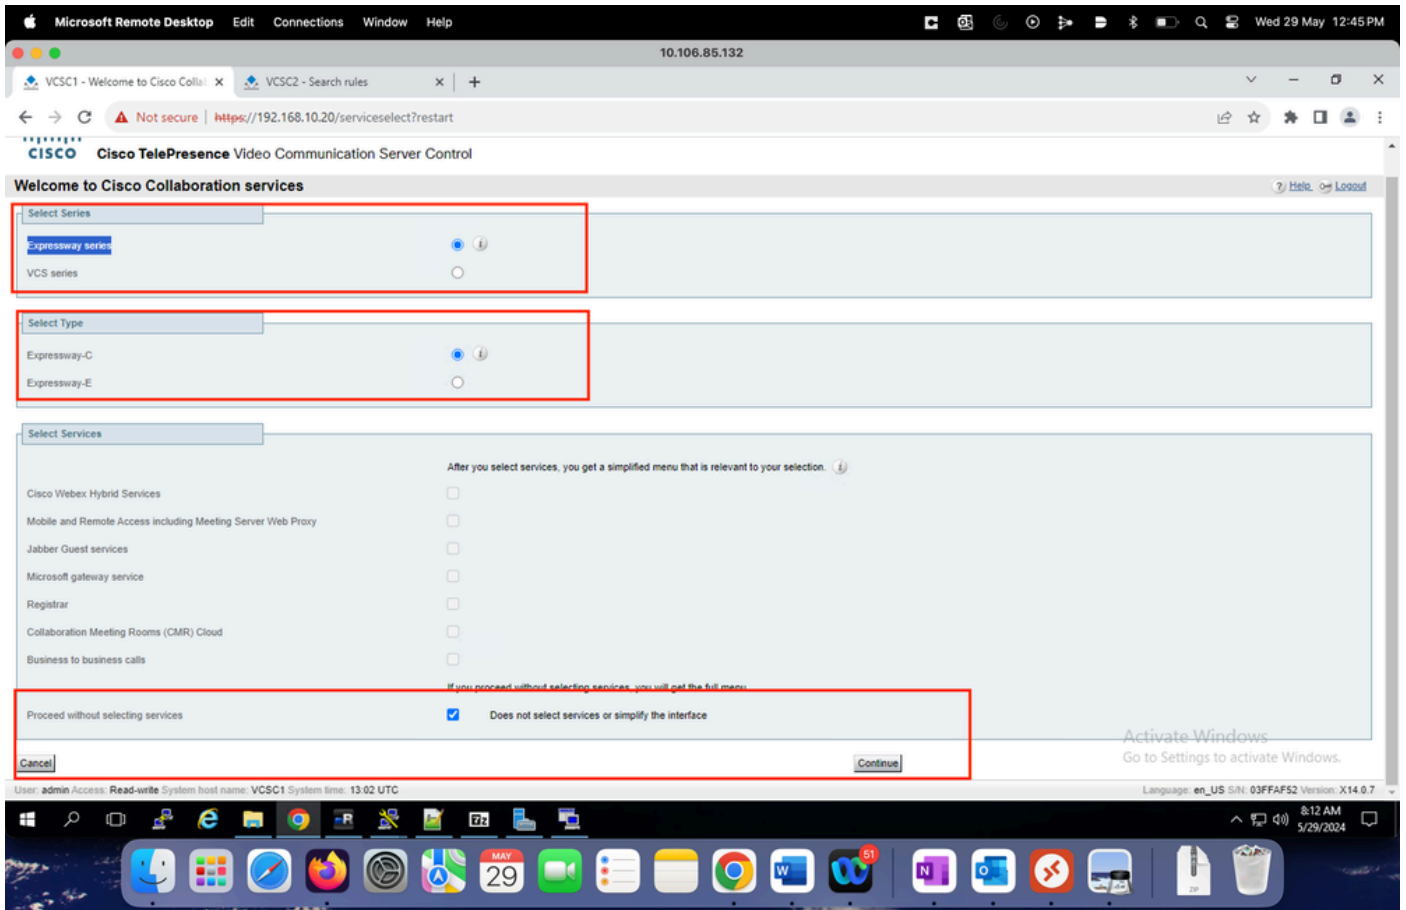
Microsoft Remote Desktop Edit Connections Window Help

Wed 29 May 12:45 PM

10.106.85.132

VCSC1 - Welcome to Cisco Colla ×
VCSC2 - Search rules ×
+

Not secure | https://192.168.10.20/serviceselect?restart

CISCO Cisco TelePresence Video Communication Server Control

Welcome to Cisco Collaboration services

Help. Logout

Select Series

Expressway series

VCS series

Select Type

Expressway-C

Expressway-E

Select Services

After you select services, you get a simplified menu that is relevant to your selection.

Cisco Webex Hybrid Services

Mobile and Remote Access including Meeting Server Web Proxy

Jabber Guest services

Microsoft gateway service

Registrar

Collaboration Meeting Rooms (CMR) Cloud

Business to business calls

If you proceed without selecting services, you will get the full menu.

Proceed without selecting services

Does not select services or simplify the interface

Cancel

Continue

Activate Windows
Go to Settings to activate Windows.

User: admin Access: Read-write System host name: VCSC1 System time: 13:02 UTC

Language: en_US S/N: 03FFAF52 Version: X14.0.7

8:12 AM
5/29/2024

MAY
29

51